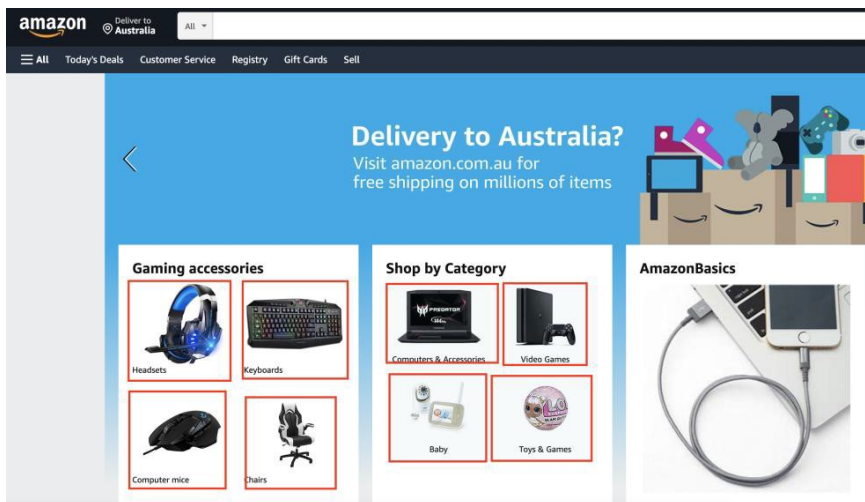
amazon Deliver to Australia All

☰ All Today's Deals Customer Service Registry Gift Cards Sell

Delivery to Australia?
Visit amazon.com.au for free shipping on millions of items

Gaming accessories
Headsets
Keyboards
Computer mice
Chairs

Shop by Category
Computers & Accessories
Video Games
Baby
Toys & Games

AmazonBasics